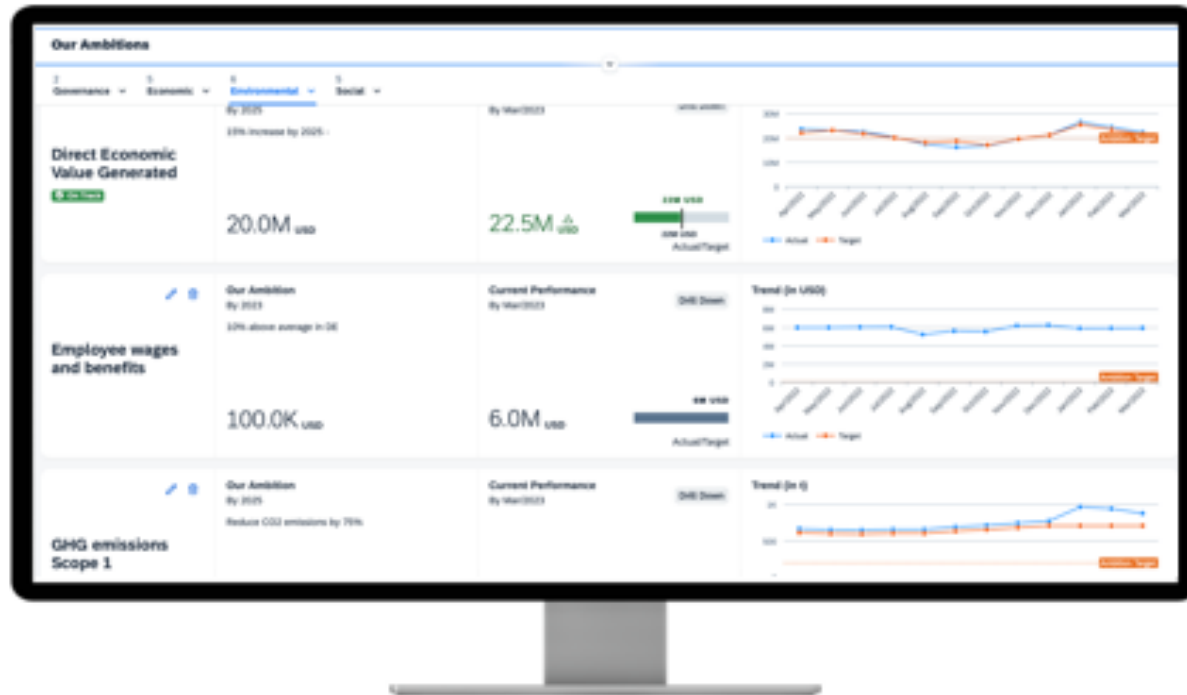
Our Ambitions

2 Governance
5 Economic
6 Environmental
5 Social

By 2025
15% increase by 2025 -
By Mar/2023
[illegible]

Direct Economic Value Generated
On Track

20.0M USD
22.5M USD
23M USD
20M USD
Actual/Target

Actual
Target
Ambition Target

Our Ambition
By 2023
10% above average in DE
Current Performance
By Mar/2023
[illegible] Down
Trend (in USD)

Employee wages and benefits

100.0K USD
6.0M USD
6M USD
Actual/Target

Actual
Target
Ambition Target

Our Ambition
By 2025
Reduce CO2 emissions by 75%
Current Performance
By Mar/2023
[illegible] Down
Trend (in t)

GHG emissions Scope 1

Ambition Target